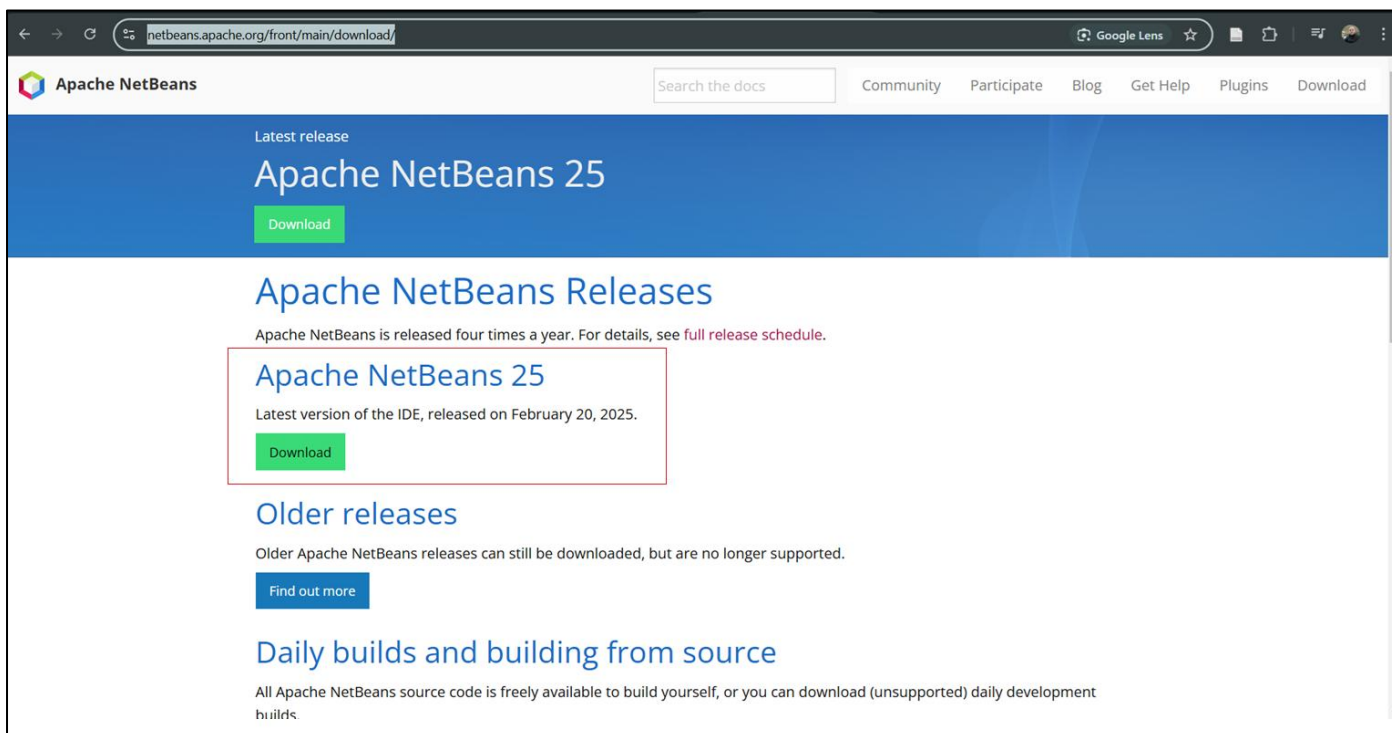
netbeans.apache.org/front/main/download/

Google Lens

Apache NetBeans

Search the docs

Community Participate Blog Get Help Plugins Download

Latest release

Apache NetBeans 25

Download

Apache NetBeans Releases

Apache NetBeans is released four times a year. For details, see full release schedule.

Apache NetBeans 25

Latest version of the IDE, released on February 20, 2025.

Download

Older releases

Older Apache NetBeans releases can still be downloaded, but are no longer supported.

Find out more

Daily builds and building from source

All Apache NetBeans source code is freely available to build yourself, or you can download (unsupported) daily development builds.